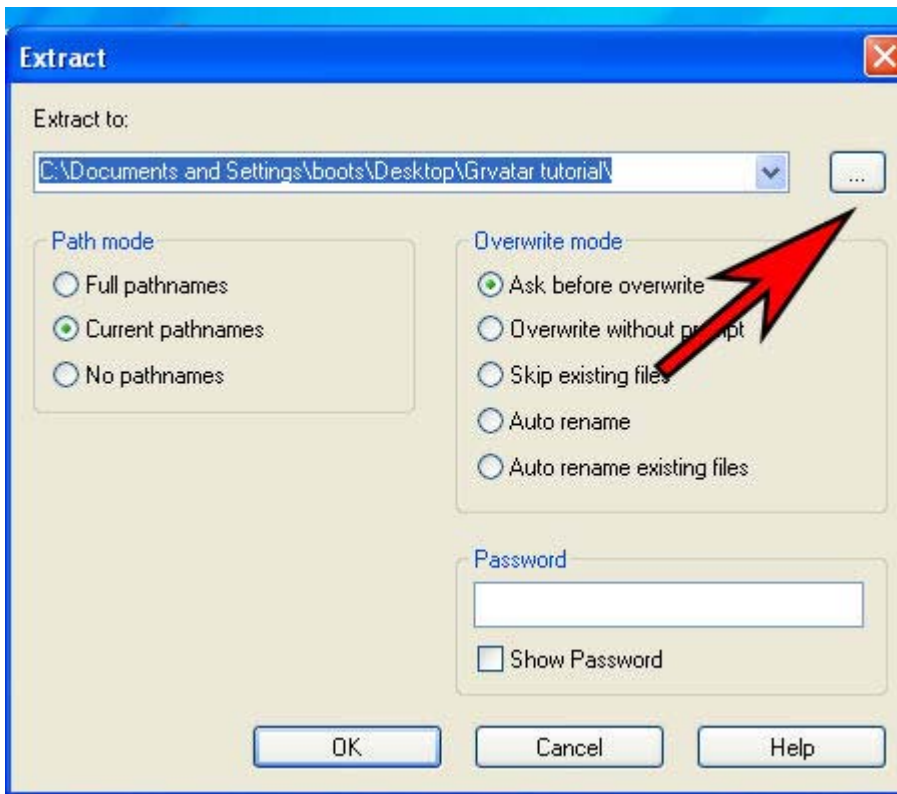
Extract

Extract to:

C:\Documents and Settings\boots\Desktop\Grvatar tutorial\

...

Path mode

Full pathnames

Current pathnames

No pathnames

Overwrite mode

Ask before overwrite

Overwrite without pr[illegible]mpt

Skip existing file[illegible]

Auto rename

Auto rename existing files

Password

Show Password

OK

Cancel

Help